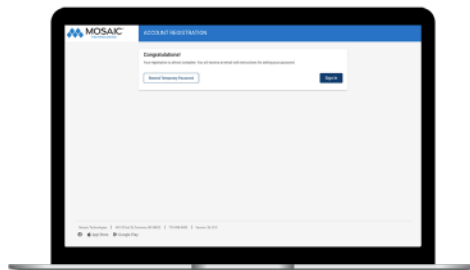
MOSAIC TECHNOLOGIES

ACCOUNT REGISTRATION

Congratulations!

Your registration is almost complete. You will receive an email with instructions for setting your password.

Resend Temporary Password

Sign In

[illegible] | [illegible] | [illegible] | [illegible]

App Store Google Play